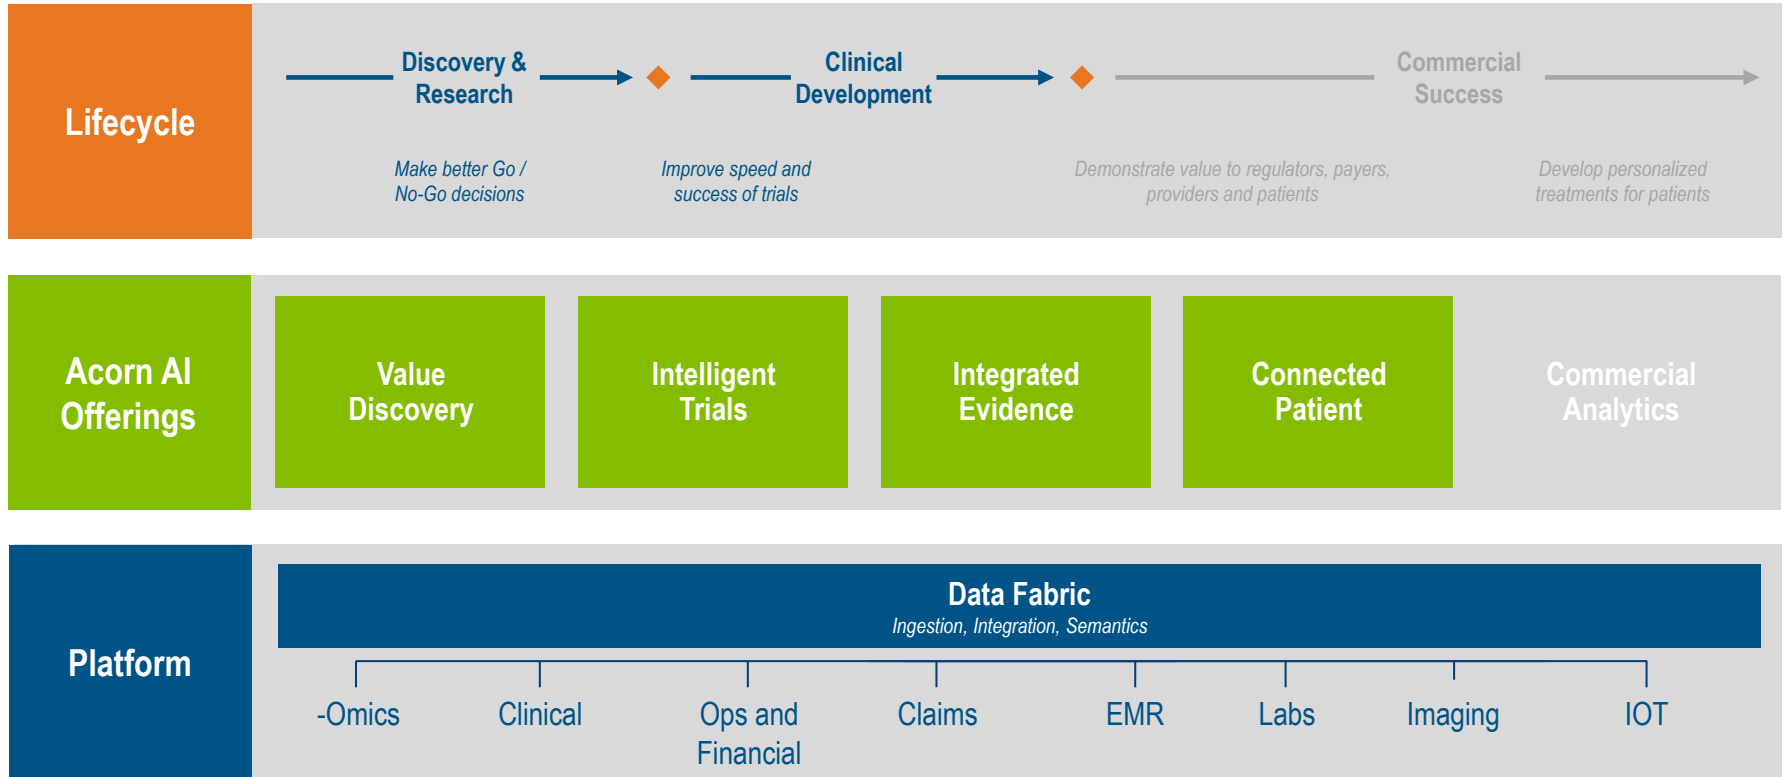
Lifecycle

Discovery & Research

Clinical Development

Commercial Success

Make better Go / No-Go decisions

Improve speed and success of trials

Demonstrate value to regulators, payers, providers and patients

Develop personalized treatments for patients

Acorn AI Offerings

Value Discovery

Intelligent Trials

Integrated Evidence

Connected Patient

Commercial Analytics

Platform

Data Fabric

Ingestion, Integration, Semantics

-Omics

Clinical

Ops and Financial

Claims

EMR

Labs

Imaging

IOT